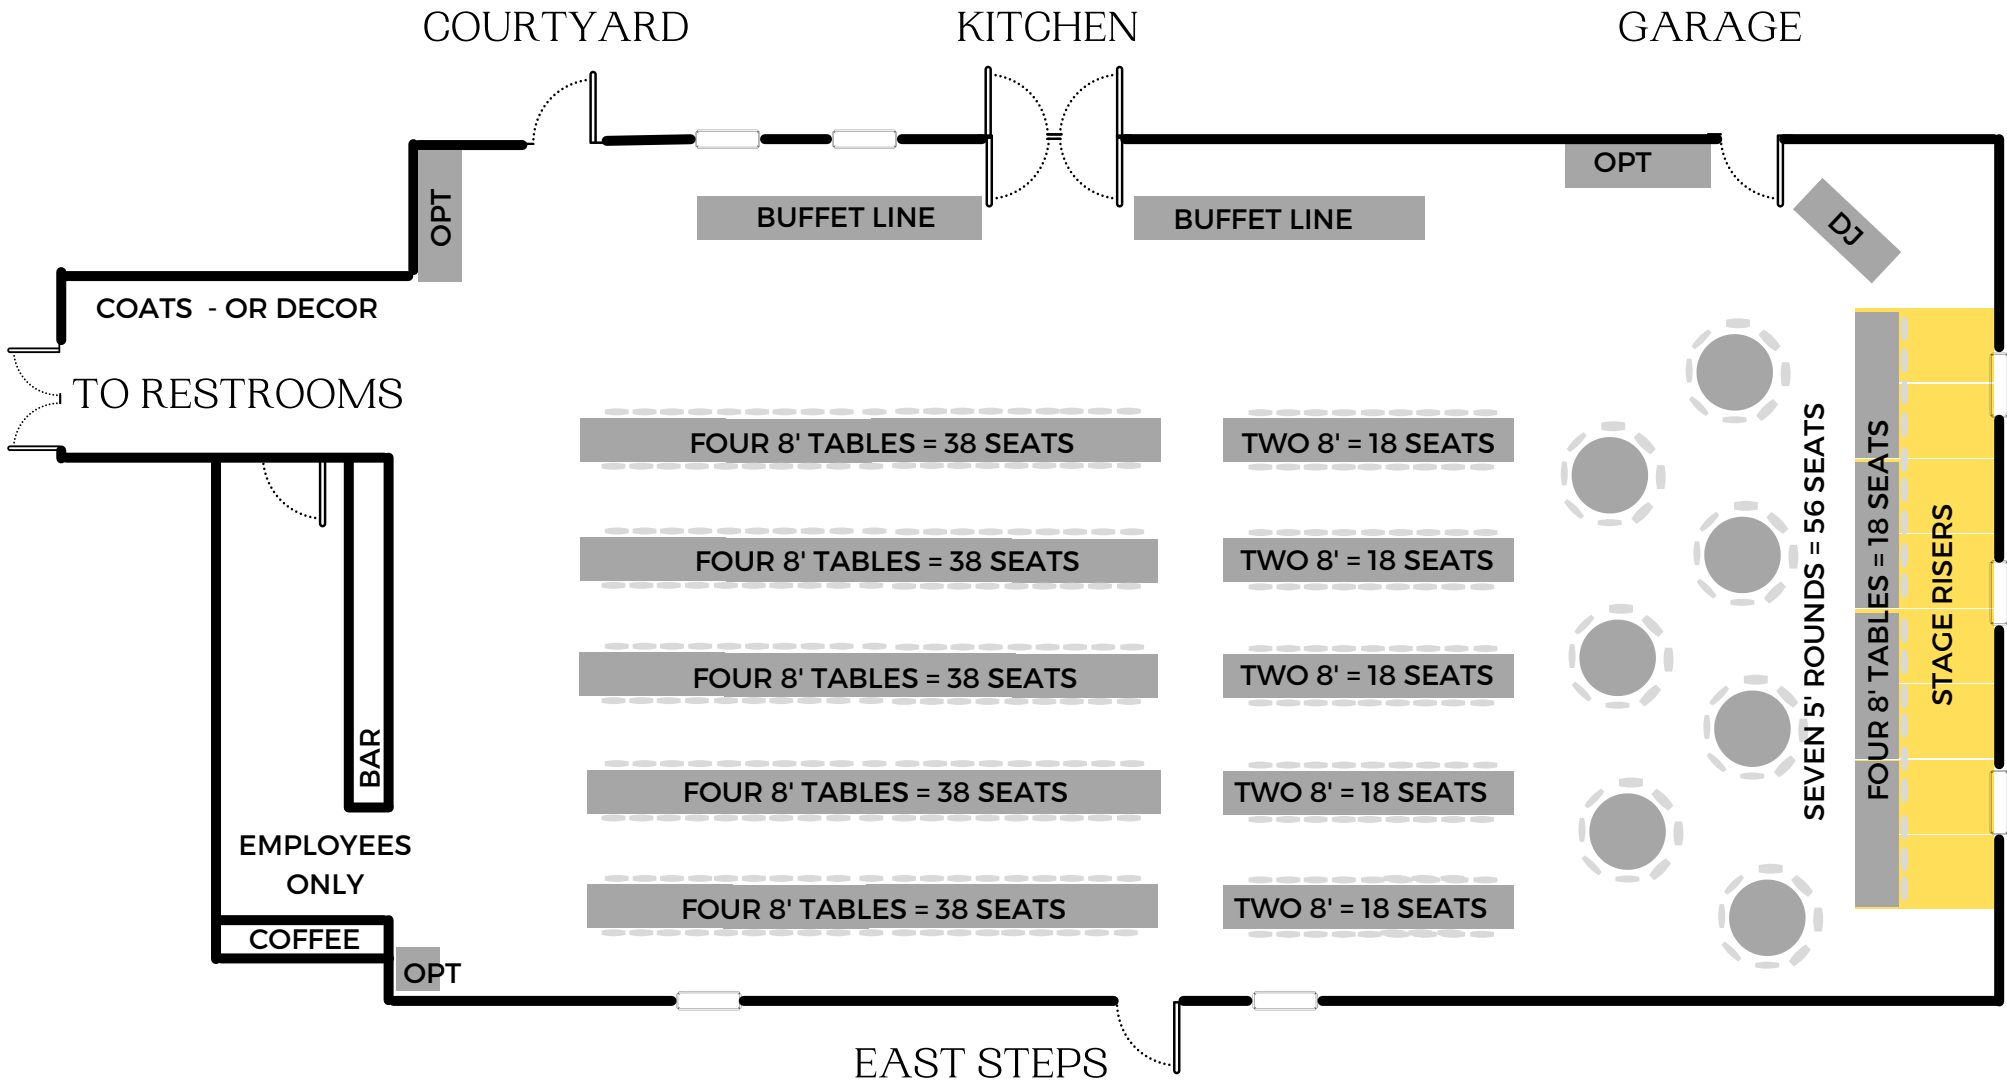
COURTYARD

KITCHEN

GARAGE

OPT

BUFFET LINE

BUFFET LINE

OPT

DJ

COATS - OR DECOR

TO RESTROOMS

FOUR 8' TABLES = 38 SEATS

TWO 8' = 18 SEATS

FOUR 8' TABLES = 38 SEATS

TWO 8' = 18 SEATS

FOUR 8' TABLES = 38 SEATS

TWO 8' = 18 SEATS

FOUR 8' TABLES = 38 SEATS

TWO 8' = 18 SEATS

FOUR 8' TABLES = 38 SEATS

TWO 8' = 18 SEATS

SEVEN 5' ROUNDS = 56 SEATS

FOUR 8' TABLES = 18 SEATS

STAGE RISERS

BAR

EMPLOYEES ONLY

COFFEE

OPT

EAST STEPS